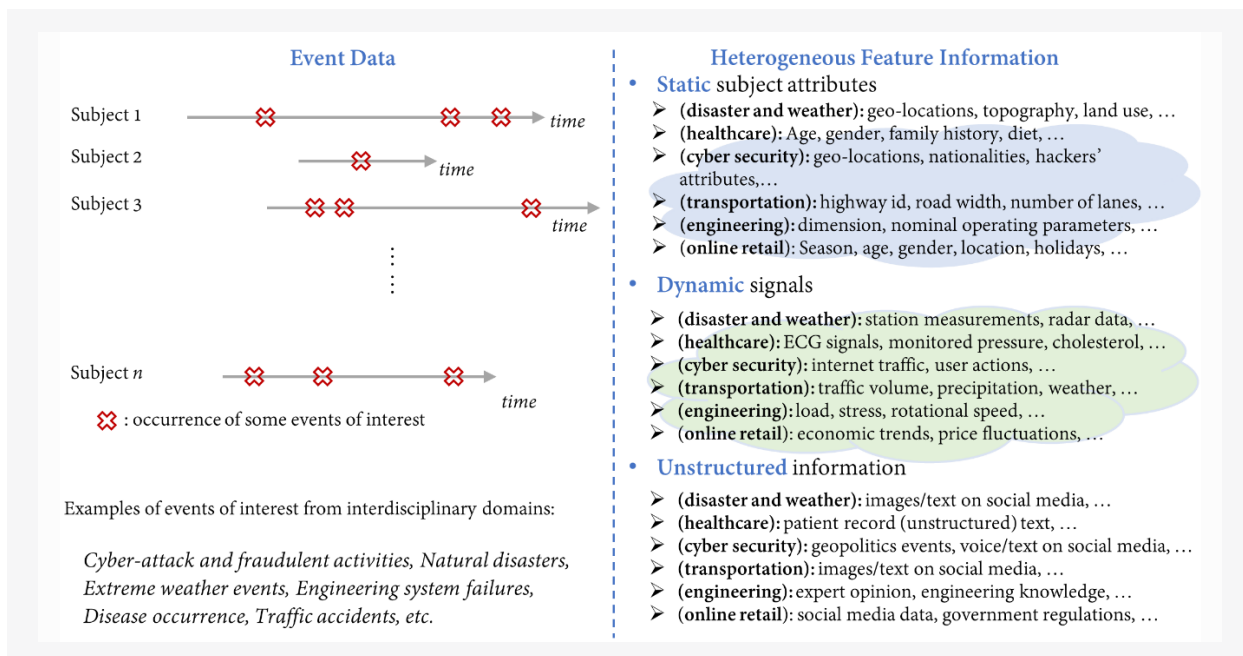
Event Data

Subject 1 time
Subject 2 time
Subject 3 time
⋮
⋮
Subject $n$ time

: occurrence of some events of interest

Examples of events of interest from interdisciplinary domains:

Cyber-attack and fraudulent activities, Natural disasters, Extreme weather events, Engineering system failures, Disease occurrence, Traffic accidents, etc.

Heterogeneous Feature Information

• Static subject attributes
➢ (disaster and weather): geo-locations, topography, land use, …
➢ (healthcare): Age, gender, family history, diet, …
➢ (cyber security): geo-locations, nationalities, hackers' attributes,…
➢ (transportation): highway id, road width, number of lanes, …
➢ (engineering): dimension, nominal operating parameters, …
➢ (online retail): Season, age, gender, location, holidays, …

• Dynamic signals
➢ (disaster and weather): station measurements, radar data, …
➢ (healthcare): ECG signals, monitored pressure, cholesterol, …
➢ (cyber security): internet traffic, user actions, …
➢ (transportation): traffic volume, precipitation, weather, …
➢ (engineering): load, stress, rotational speed, …
➢ (online retail): economic trends, price fluctuations, …

• Unstructured information
➢ (disaster and weather): images/text on social media, …
➢ (healthcare): patient record (unstructured) text, …
➢ (cyber security): geopolitics events, voice/text on social media, …
➢ (transportation): images/text on social media, …
➢ (engineering): expert opinion, engineering knowledge, …
➢ (online retail): social media data, government regulations, …